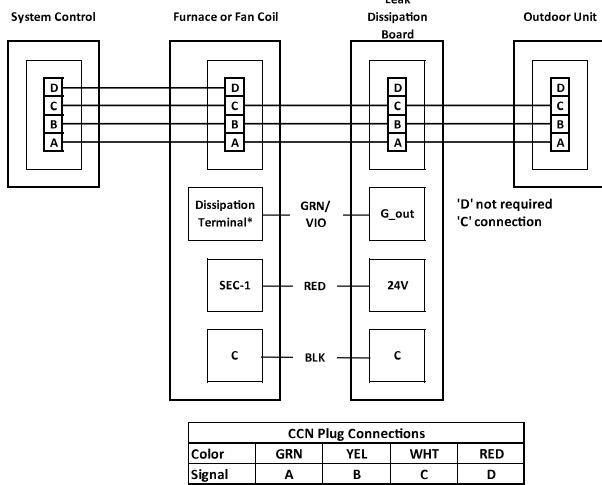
System Control

Furnace or Fan Coil

Leak Dissipation Board

Outdoor Unit

D
C
B
A

D
C
B
A

D
C
B
A

D
C
B
A

Dissipation Terminal*

GRN/ VIO

G_out

'D' not required
'C' connection

SEC-1

RED

24V

C

BLK

C

| CCN Plug Connections | | | | |
|---|---|---|---|---|
| Color | GRN | YEL | WHT | RED |
| Signal | A | B | C | D |